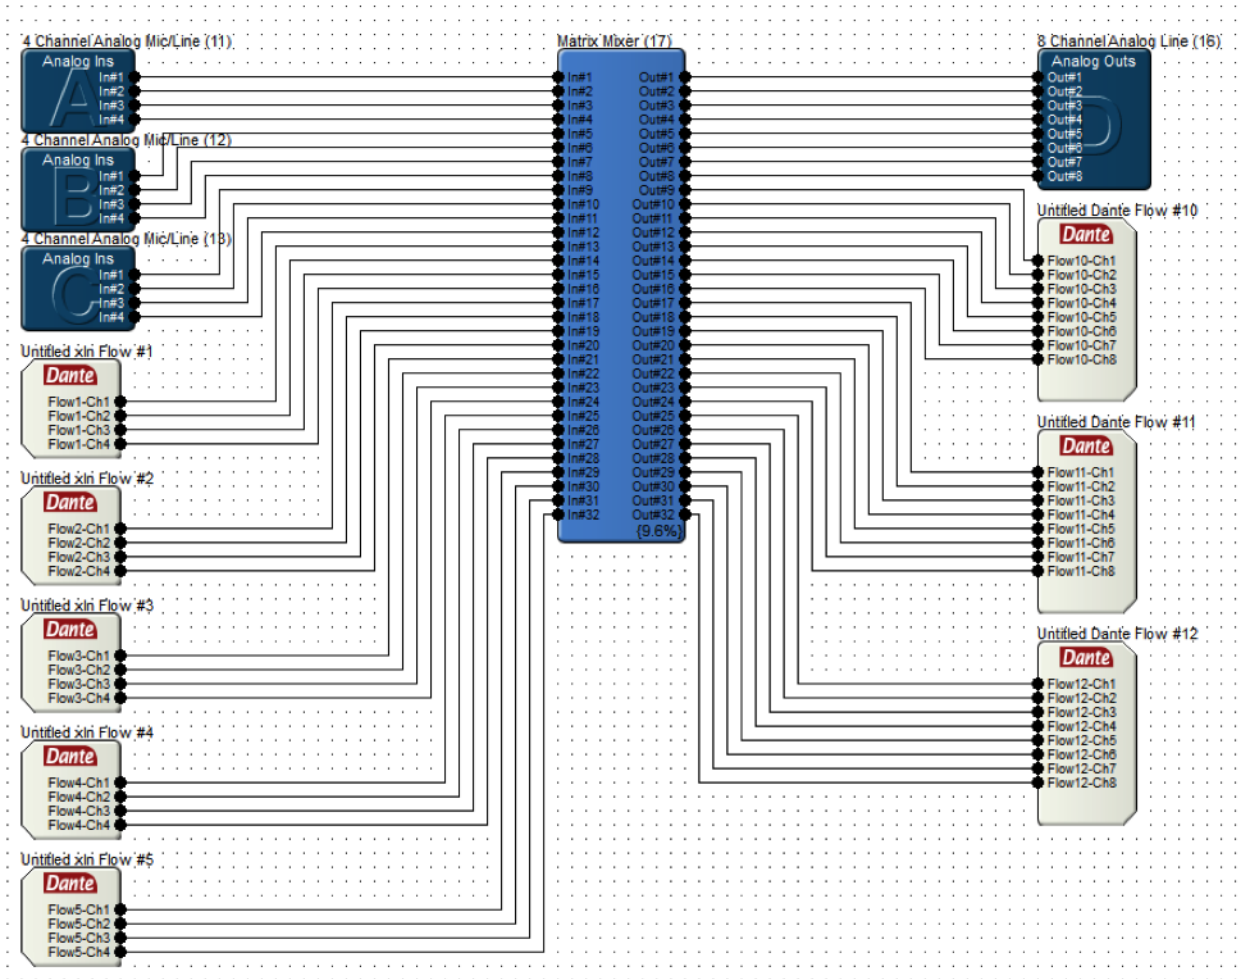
4 Channel Analog Mic/Line (11)
Analog Ins
A
In#1
In#2
In#3
In#4

4 Channel Analog Mic/Line (12)
Analog Ins
B
In#1
In#2
In#3
In#4

4 Channel Analog Mic/Line (13)
Analog Ins
C
In#1
In#2
In#3
In#4

Untitled xIn Flow #1
Dante
Flow1-Ch1
Flow1-Ch2
Flow1-Ch3
Flow1-Ch4

Untitled xIn Flow #2
Dante
Flow2-Ch1
Flow2-Ch2
Flow2-Ch3
Flow2-Ch4

Untitled xIn Flow #3
Dante
Flow3-Ch1
Flow3-Ch2
Flow3-Ch3
Flow3-Ch4

Untitled xIn Flow #4
Dante
Flow4-Ch1
Flow4-Ch2
Flow4-Ch3
Flow4-Ch4

Untitled xIn Flow #5
Dante
Flow5-Ch1
Flow5-Ch2
Flow5-Ch3
Flow5-Ch4

Matrix Mixer (17)
In#1 Out#1
In#2 Out#2
In#3 Out#3
In#4 Out#4
In#5 Out#5
In#6 Out#6
In#7 Out#7
In#8 Out#8
In#9 Out#9
In#10 Out#10
In#11 Out#11
In#12 Out#12
In#13 Out#13
In#14 Out#14
In#15 Out#15
In#16 Out#16
In#17 Out#17
In#18 Out#18
In#19 Out#19
In#20 Out#20
In#21 Out#21
In#22 Out#22
In#23 Out#23
In#24 Out#24
In#25 Out#25
In#26 Out#26
In#27 Out#27
In#28 Out#28
In#29 Out#29
In#30 Out#30
In#31 Out#31
In#32 Out#32
{9.6%}

8 Channel Analog Line (16)
Analog Outs
D
Out#1
Out#2
Out#3
Out#4
Out#5
Out#6
Out#7
Out#8

Untitled Dante Flow #10
Dante
Flow10-Ch1
Flow10-Ch2
Flow10-Ch3
Flow10-Ch4
Flow10-Ch5
Flow10-Ch6
Flow10-Ch7
Flow10-Ch8

Untitled Dante Flow #11
Dante
Flow11-Ch1
Flow11-Ch2
Flow11-Ch3
Flow11-Ch4
Flow11-Ch5
Flow11-Ch6
Flow11-Ch7
Flow11-Ch8

Untitled Dante Flow #12
Dante
Flow12-Ch1
Flow12-Ch2
Flow12-Ch3
Flow12-Ch4
Flow12-Ch5
Flow12-Ch6
Flow12-Ch7
Flow12-Ch8